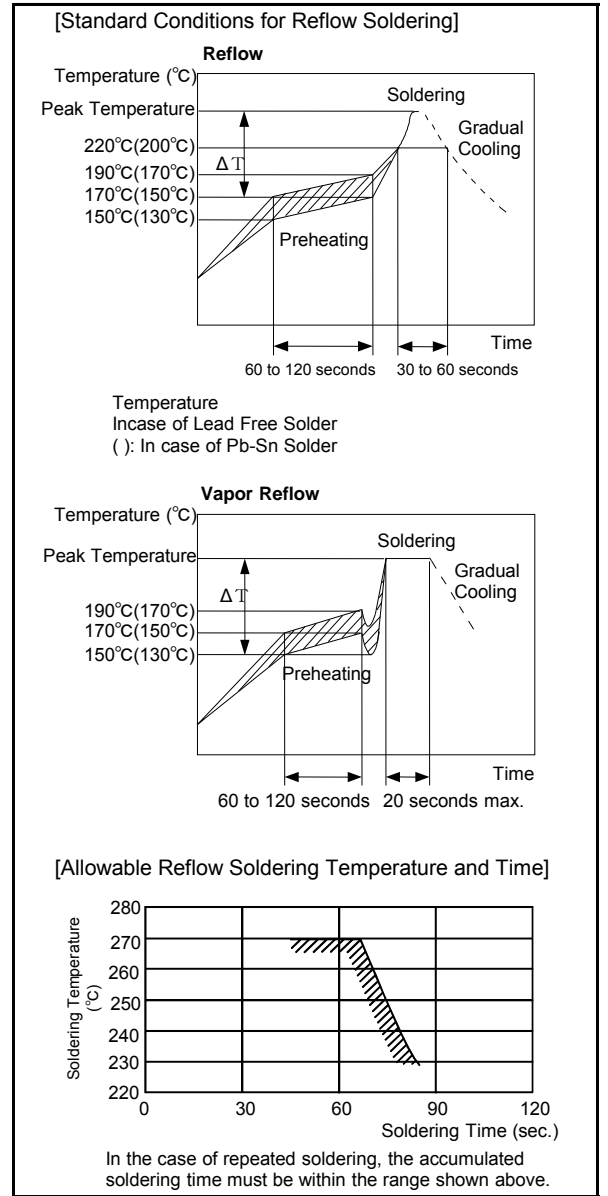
[Standard Conditions for Reflow Soldering]

Reflow

Temperature (℃)

Peak Temperature

220℃(200℃)

190℃(170℃)

170℃(150℃)

150℃(130℃)

ΔT

Soldering

Gradual Cooling

Preheating

Time

60 to 120 seconds

30 to 60 seconds

Temperature
Incase of Lead Free Solder
( ): In case of Pb-Sn Solder

Vapor Reflow

Temperature (℃)

Peak Temperature

190℃(170℃)

170℃(150℃)

150℃(130℃)

ΔT

Soldering

Gradual Cooling

Preheating

Time

60 to 120 seconds

20 seconds max.

[Allowable Reflow Soldering Temperature and Time]

Soldering Temperature (℃)

280
270
260
250
240
230
220

0
30
60
90
120

Soldering Time (sec.)

In the case of repeated soldering, the accumulated soldering time must be within the range shown above.